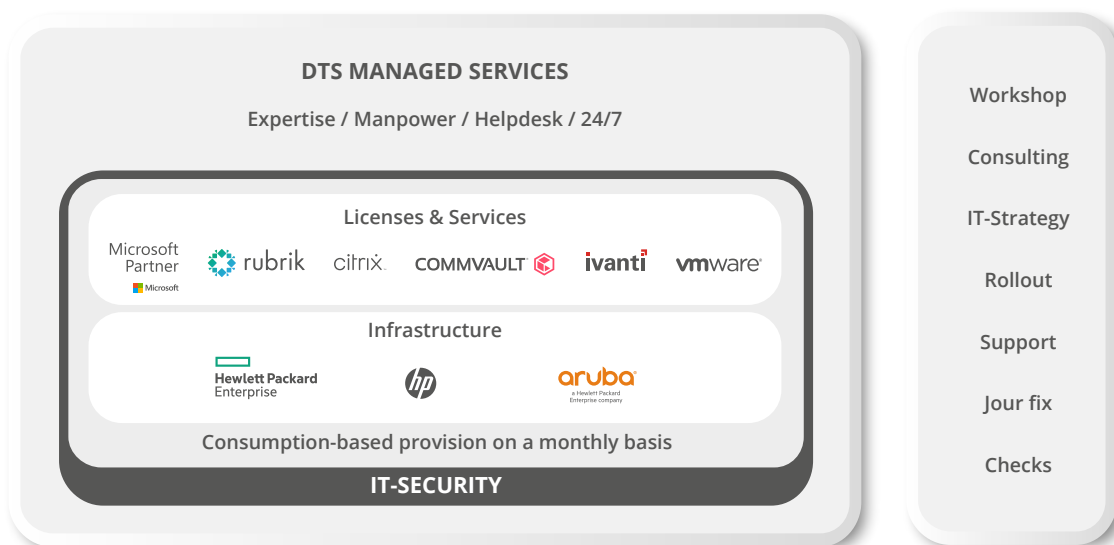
DTS MANAGED SERVICES

Expertise / Manpower / Helpdesk / 24/7

Licenses & Services

Microsoft Partner Microsoft

rubrik

citrix

COMMVAULT

ivanti

vmware

Infrastructure

Hewlett Packard Enterprise

hp

aruba a Hewlett Packard Enterprise company

Consumption-based provision on a monthly basis

IT-SECURITY

Workshop

Consulting

IT-Strategy

Rollout

Support

Jour fix

Checks